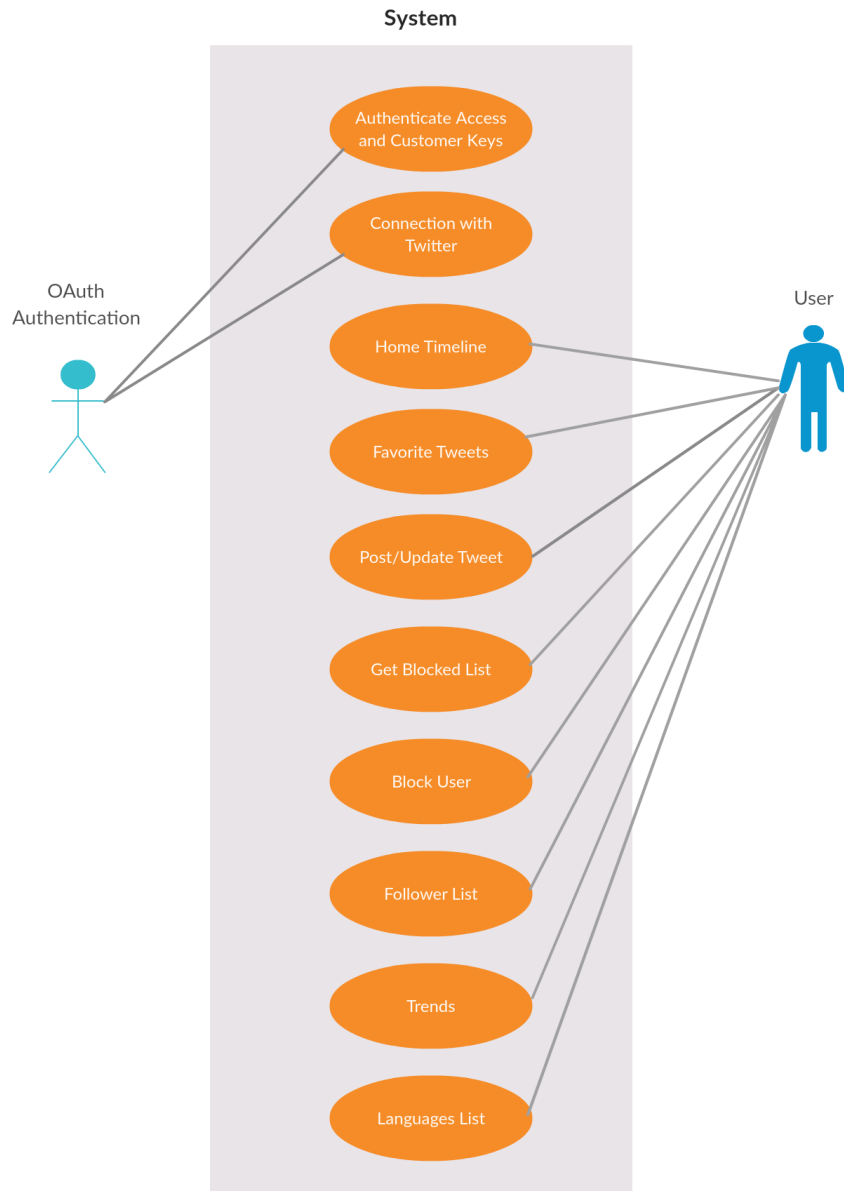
System

OAuth Authentication

Authenticate Access and Customer Keys

Connection with Twitter

Home Timeline

Favorite Tweets

Post/Update Tweet

Get Blocked List

Block User

Follower List

Trends

Languages List

User